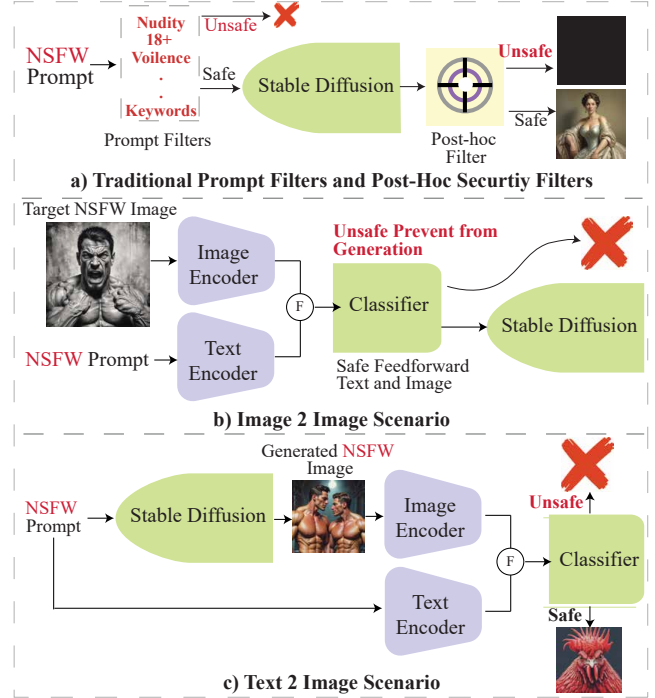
NSFW Prompt

Nudity
18+
Voilence
.
.
Keywords

Unsafe

Safe

Prompt Filters

Stable Diffusion

Unsafe

Safe

Post-hoc Filter

a) Traditional Prompt Filters and Post-Hoc Securtiy Filters

Target NSFW Image

Image Encoder

NSFW Prompt

Text Encoder

F

Unsafe Prevent from Generation

Classifier

Stable Diffusion

Safe Feedforward Text and Image

b) Image 2 Image Scenario

Generated NSFW Image

NSFW Prompt

Stable Diffusion

Image Encoder

Unsafe

F

Classifier

Text Encoder

Safe

c) Text 2 Image Scenario